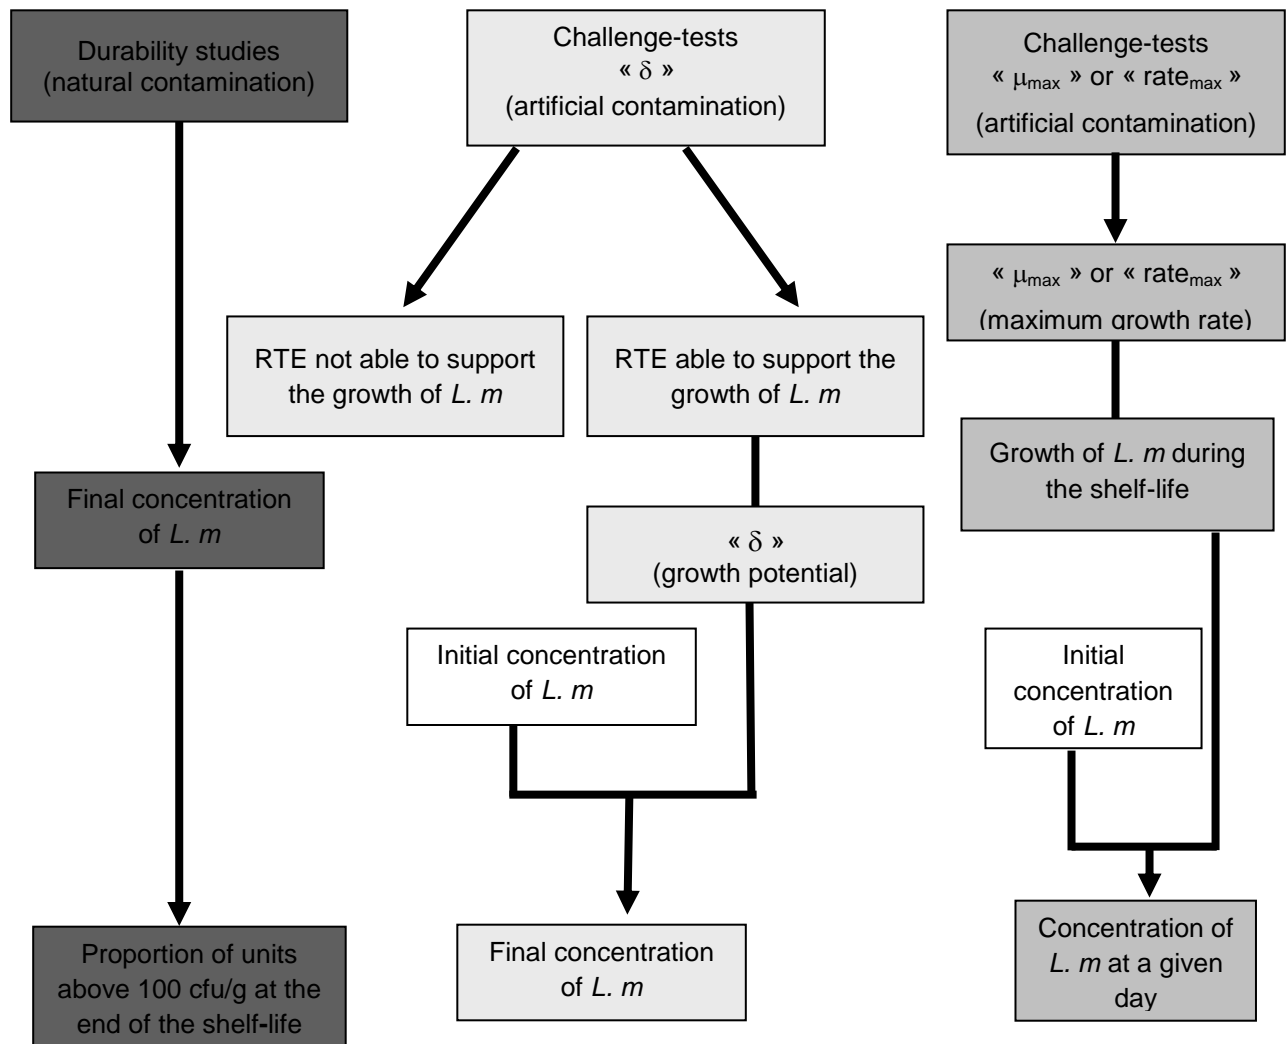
Durability studies
(natural contamination)

Final concentration of L. m

Proportion of units above 100 cfu/g at the end of the shelf-life

Challenge-tests
« $\delta$ »
(artificial contamination)

RTE not able to support the growth of L. m

RTE able to support the growth of L. m

« $\delta$ »
(growth potential)

Initial concentration of L. m

Final concentration of L. m

Challenge-tests
« $\mu_{max}$ » or « $rate_{max}$ »
(artificial contamination)

« $\mu_{max}$ » or « $rate_{max}$ »
(maximum growth rate)

Growth of L. m during the shelf-life

Initial concentration of L. m

Concentration of L. m at a given day